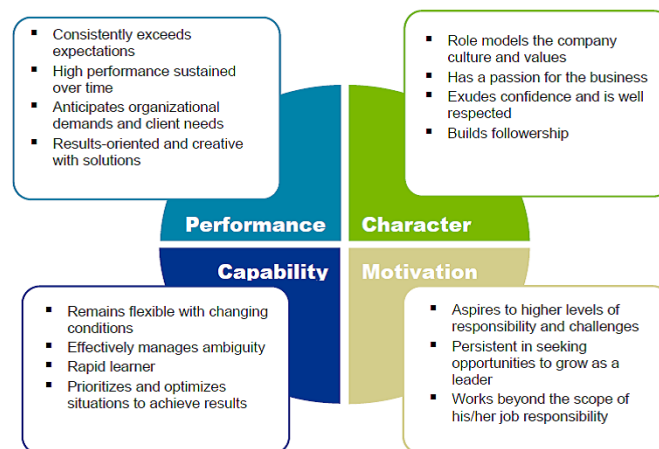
- Consistently exceeds expectations
- High performance sustained over time
- Anticipates organizational demands and client needs
- Results-oriented and creative with solutions

- Role models the company culture and values
- Has a passion for the business
- Exudes confidence and is well respected
- Builds followership

Performance

Character

Capability

Motivation

- Remains flexible with changing conditions
- Effectively manages ambiguity
- Rapid learner
- Prioritizes and optimizes situations to achieve results

- Aspires to higher levels of responsibility and challenges
- Persistent in seeking opportunities to grow as a leader
- Works beyond the scope of his/her job responsibility